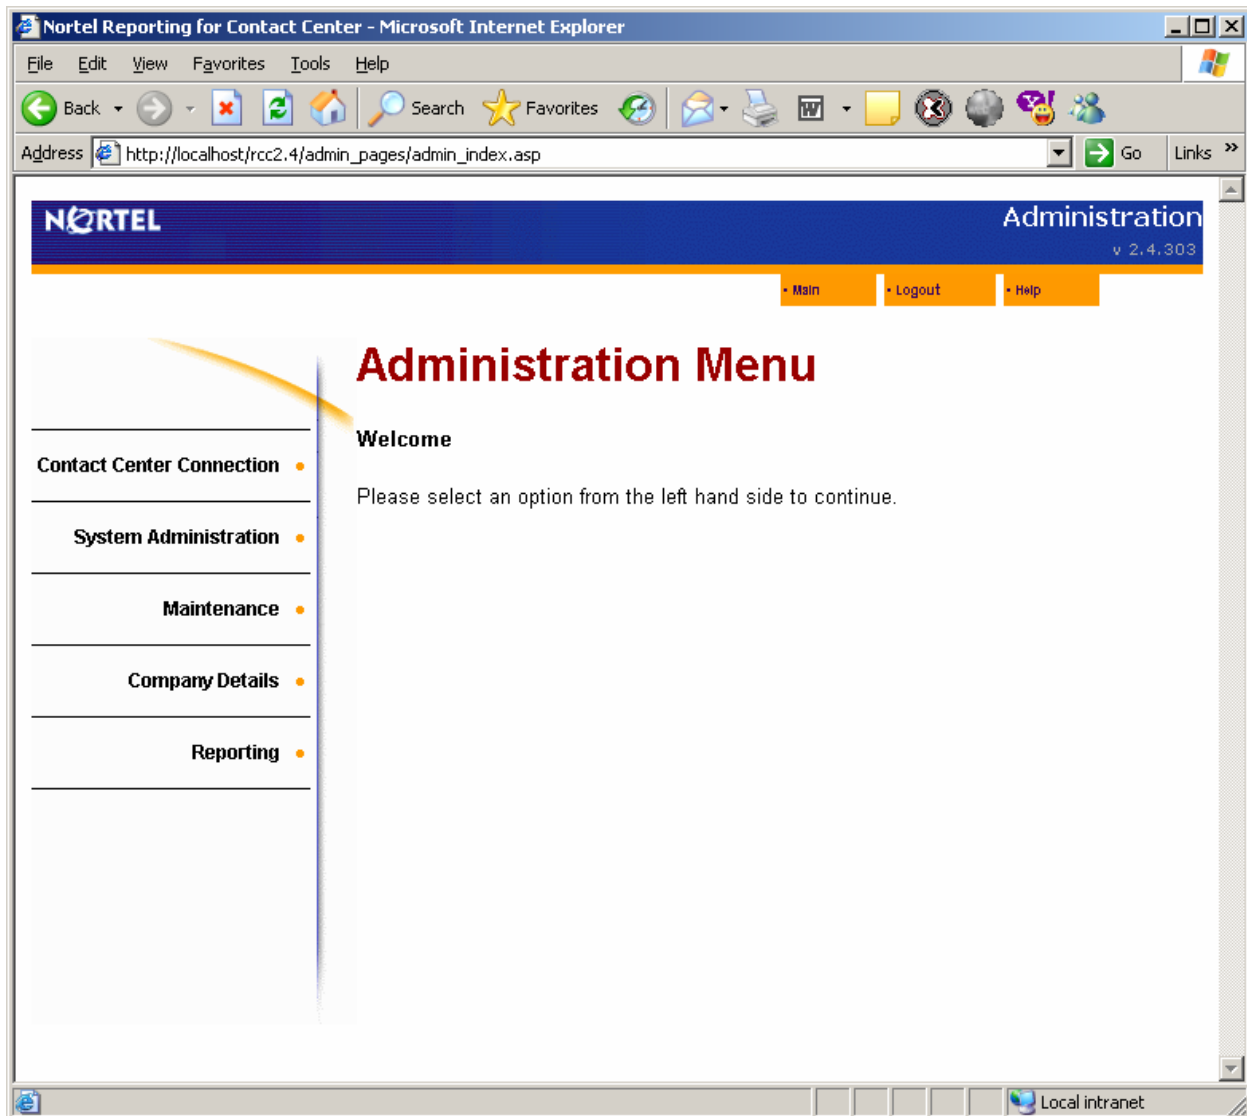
Nortel Reporting for Contact Center - Microsoft Internet Explorer

File Edit View Favorites Tools Help

Back Search Favorites

Address http://localhost/rcc2.4/admin_pages/admin_index.asp Go Links »

NORTEL

Administration
v 2.4.303

• Main • Logout • Help

Administration Menu

Welcome

Please select an option from the left hand side to continue.

Contact Center Connection •

System Administration •

Maintenance •

Company Details •

Reporting •

Local intranet